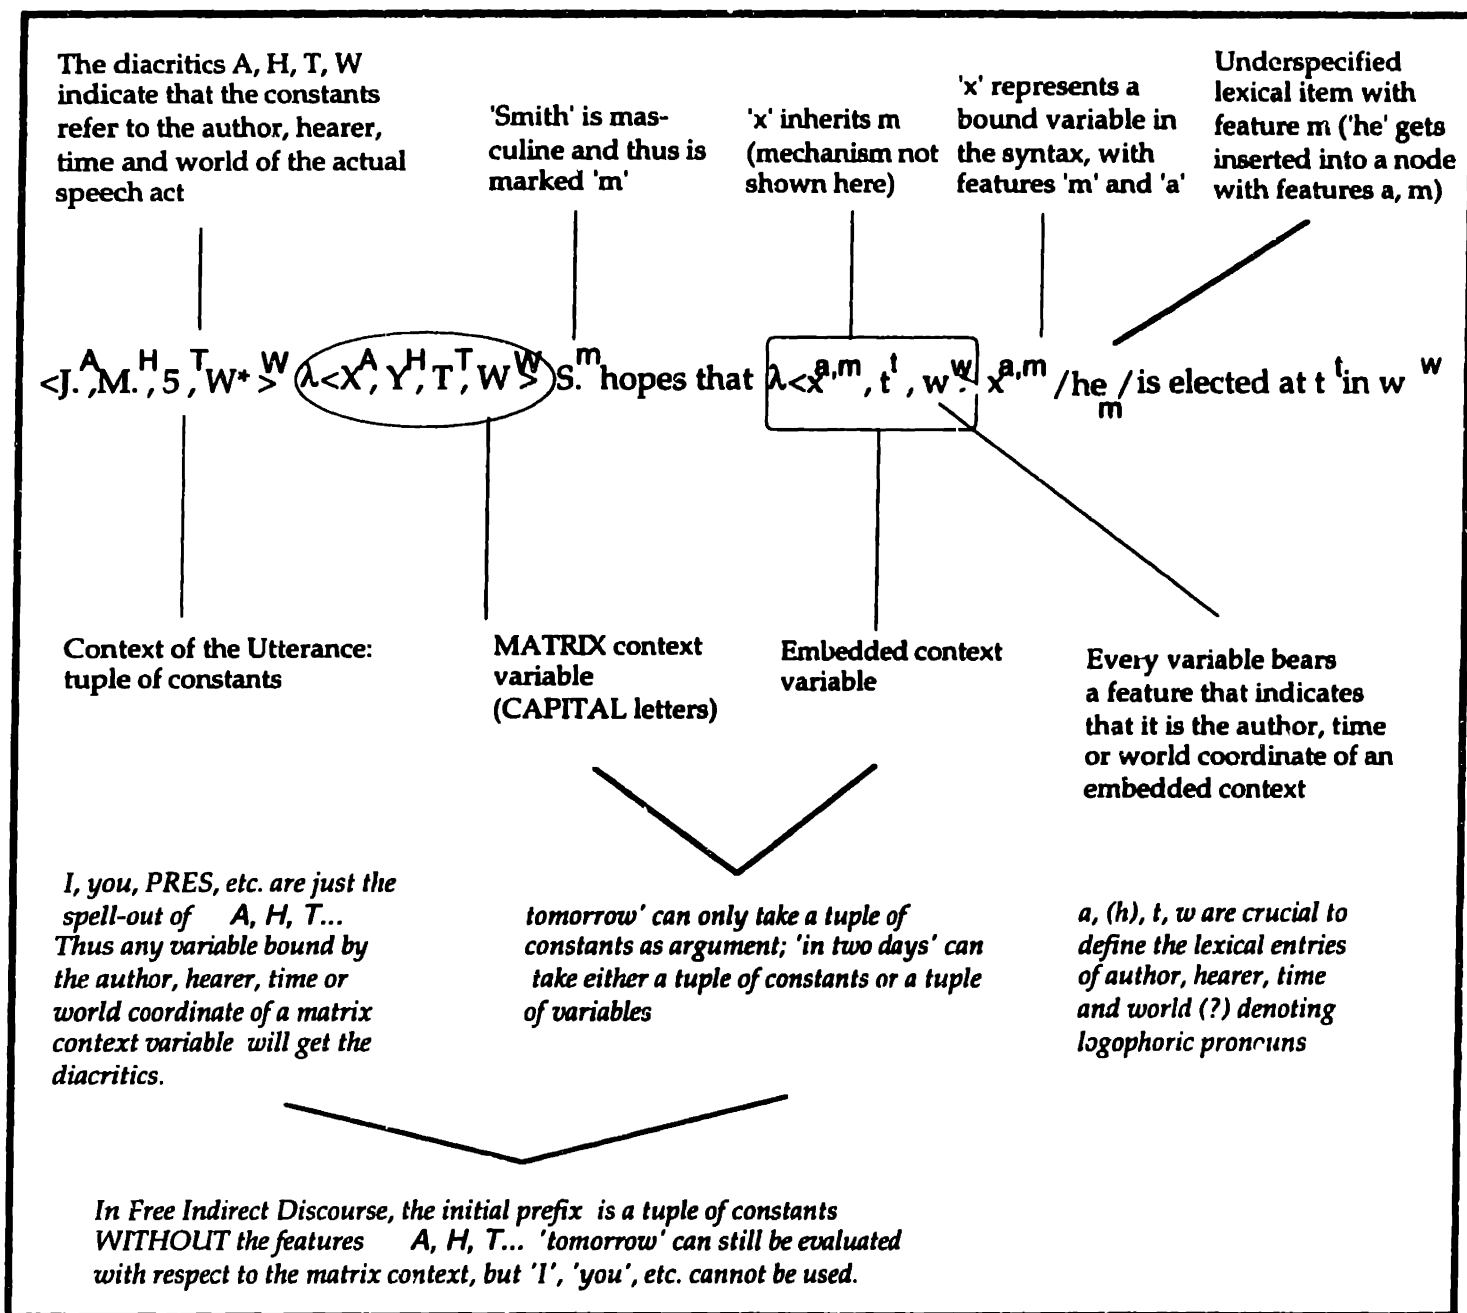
The diacritics A, H, T, W indicate that the constants refer to the author, hearer, time and world of the actual speech act

'Smith' is masculine and thus is marked 'm'

'x' inherits m (mechanism not shown here)

'x' represents a bound variable in the syntax, with features 'm' and 'a'

Underspecified lexical item with feature m ('he' gets inserted into a node with features a, m)

$<J.^A, M.^H, 5^T, W*^W>$ $\lambda<X^A, Y^H, T^T, W^W>$ $S.^m$ hopes that $\lambda<x^{a,m}, t^t, w^w>$ $x^{a,m}$ /$he_m$/ is elected at $t^t$ in $w^w$

Context of the Utterance: tuple of constants

MATRIX context variable (CAPITAL letters)

Embedded context variable

Every variable bears a feature that indicates that it is the author, time or world coordinate of an embedded context

I, you, PRES, etc. are just the spell-out of A, H, T... Thus any variable bound by the author, hearer, time or world coordinate of a matrix context variable will get the diacritics.

tomorrow' can only take a tuple of constants as argument; 'in two days' can take either a tuple of constants or a tuple of variables

a, (h), t, w are crucial to define the lexical entries of author, hearer, time and world (?) denoting logophoric pronouns

In Free Indirect Discourse, the initial prefix is a tuple of constants WITHOUT the features A, H, T... 'tomorrow' can still be evaluated with respect to the matrix context, but 'I', 'you', etc. cannot be used.